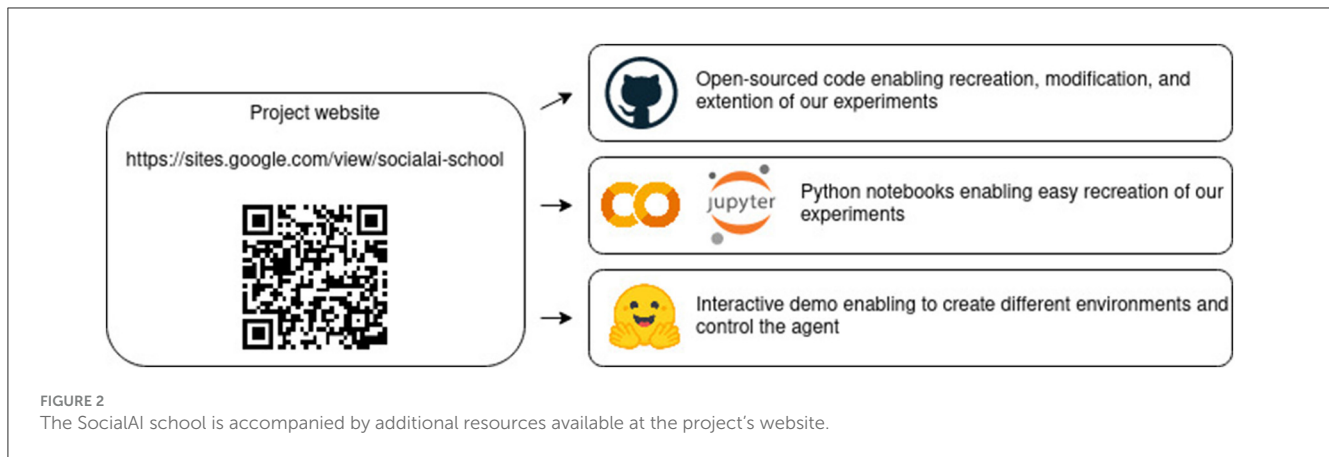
Project website

https://sites.google.com/view/socialai-school

Open-sourced code enabling recreation, modification, and extention of our experiments

jupyter

Python notebooks enabling easy recreation of our experiments

Interactive demo enabling to create different environments and control the agent

FIGURE 2
The SocialAI school is accompanied by additional resources available at the project's website.